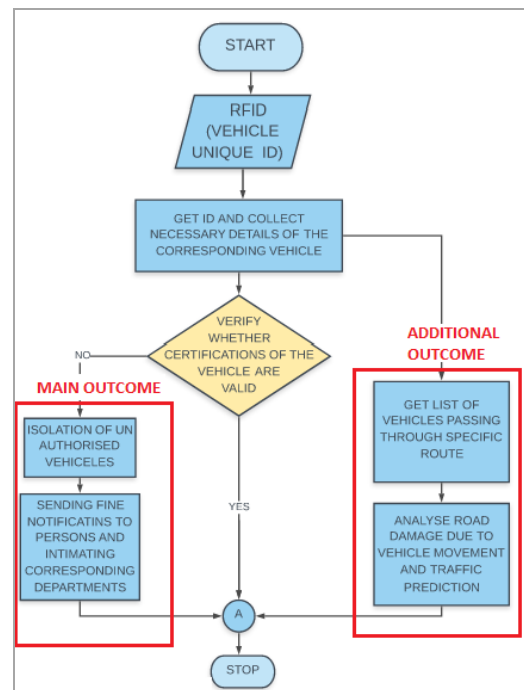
START

RFID (VEHICLE UNIQUE ID)

GET ID AND COLLECT NECESSARY DETAILS OF THE CORRESPONDING VEHICLE

VERIFY WHETHER CERTIFICATIONS OF THE VEHICLE ARE VALID

NO

MAIN OUTCOME

ISOLATION OF UN AUTHORISED VEHICELES

SENDING FINE NOTIFICATINS TO PERSONS AND INTIMATING CORRESPONDING DEPARTMENTS

YES

ADDITIONAL OUTCOME

GET LIST OF VEHICLES PASSING THROUGH SPECIFIC ROUTE

ANALYSE ROAD DAMAGE DUE TO VEHICLE MOVEMENT AND TRAFFIC PREDICTION

A

STOP